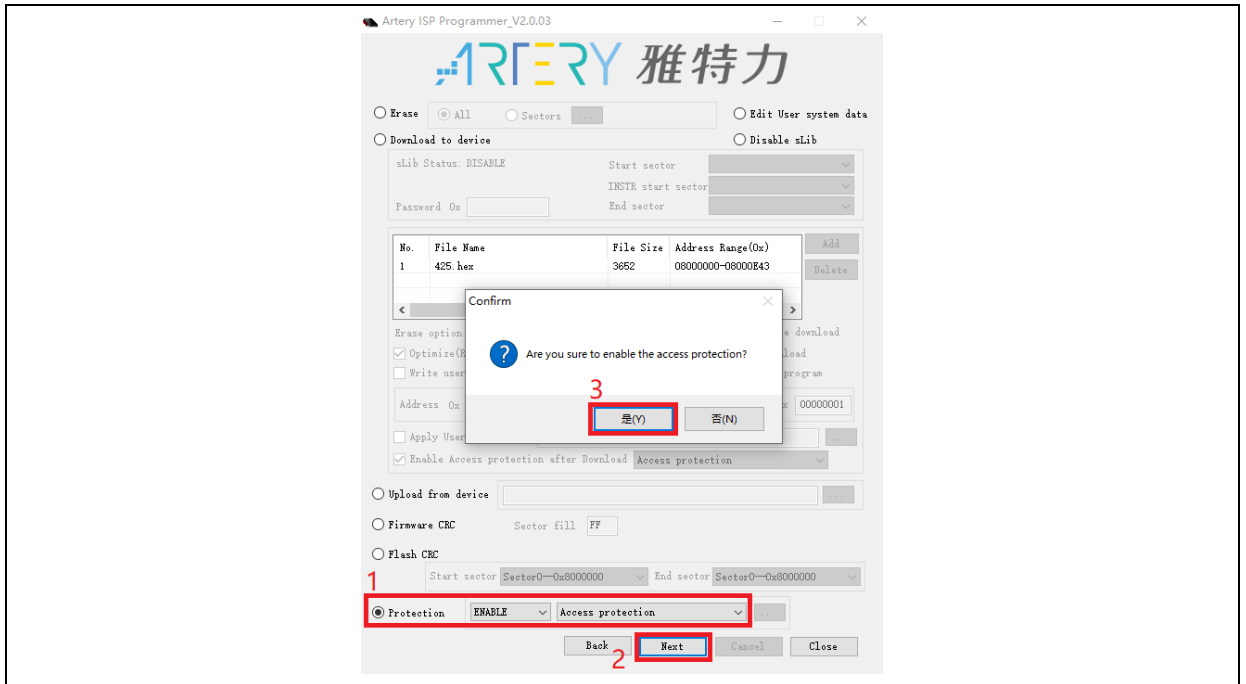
Artery ISP Programmer_V2.0.03

ARTERY 雅特力

Erase
All
Sectors
...
Edit User system data
Download to device
Disable sLib
sLib Status: DISABLE
Start sector
INSTR start sector
Password 0x
End sector

| No. | File Name | File Size | Address Range(0x) |
|---|---|---|---|
| 1 | 425.hex | 3652 | 08000000-08000E43 |

Add
Delete

Erase option
Optimize(R
Write user
e download
load
program
Address 0x
00000001
Apply User
...
Enable Access protection after Download
Access protection

Confirm

Are you sure to enable the access protection?

3

是(Y)
否(N)

Upload from device
...
Firmware CRC
Sector fill
FF
Flash CRC
Start sector
Sector0—0x8000000
End sector
Sector0—0x8000000
1
Protection
ENABLE
Access protection
...
Back
Next
Cancel
Close
2